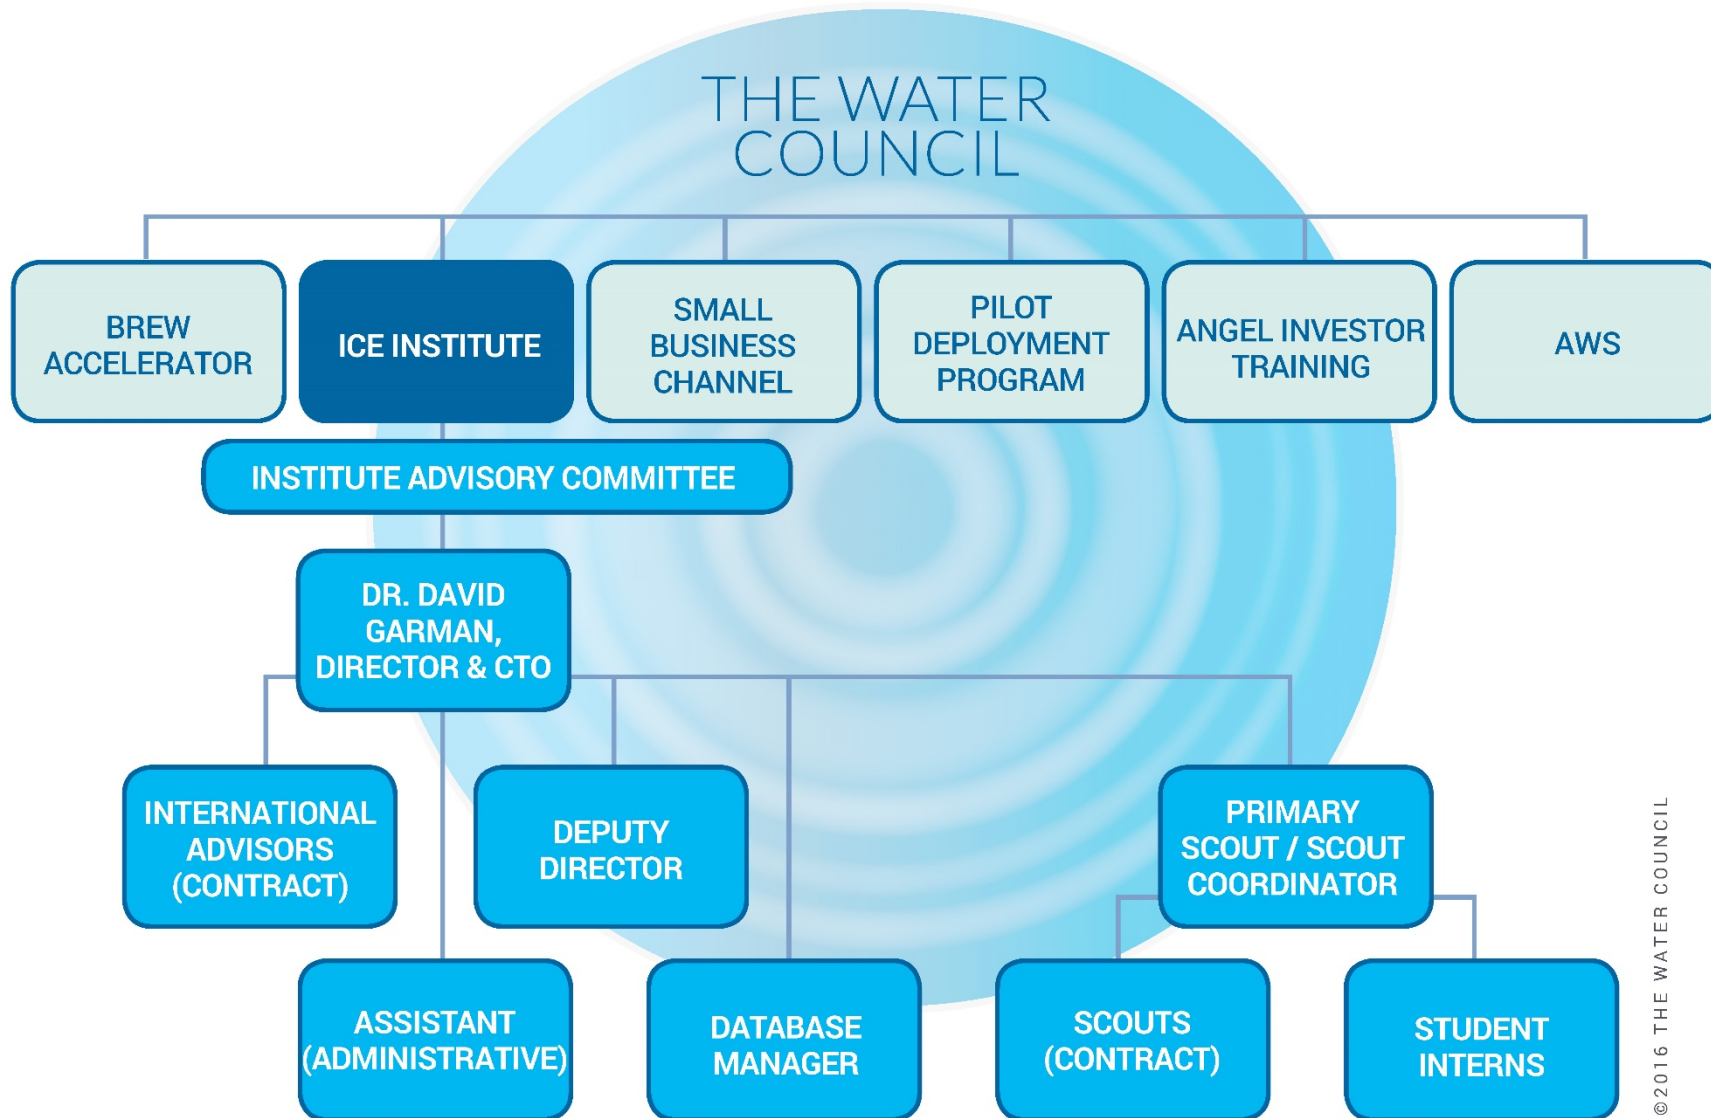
THE WATER COUNCIL

BREW ACCELERATOR

ICE INSTITUTE

SMALL BUSINESS CHANNEL

PILOT DEPLOYMENT PROGRAM

ANGEL INVESTOR TRAINING

AWS

INSTITUTE ADVISORY COMMITTEE

DR. DAVID GARMAN, DIRECTOR & CTO

INTERNATIONAL ADVISORS (CONTRACT)

DEPUTY DIRECTOR

PRIMARY SCOUT / SCOUT COORDINATOR

ASSISTANT (ADMINISTRATIVE)

DATABASE MANAGER

SCOUTS (CONTRACT)

STUDENT INTERNS

©2016 THE WATER COUNCIL